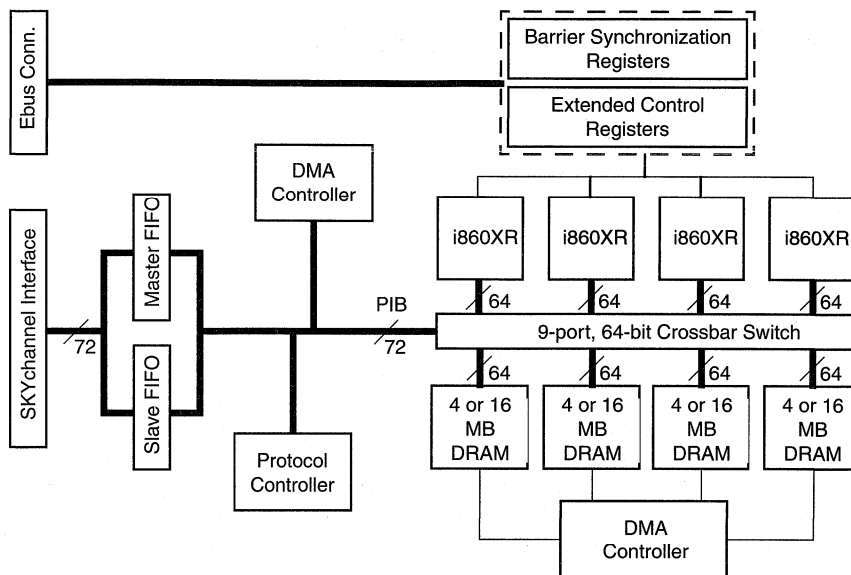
Ebus Conn.

Barrier Synchronization Registers

Extended Control Registers

SKYchannel Interface

72

Master FIFO

Slave FIFO

DMA Controller

Protocol Controller

PIB

72

i860XR

i860XR

i860XR

i860XR

64

64

64

64

9-port, 64-bit Crossbar Switch

64

64

64

64

4 or 16 MB DRAM

4 or 16 MB DRAM

4 or 16 MB DRAM

4 or 16 MB DRAM

DMA Controller